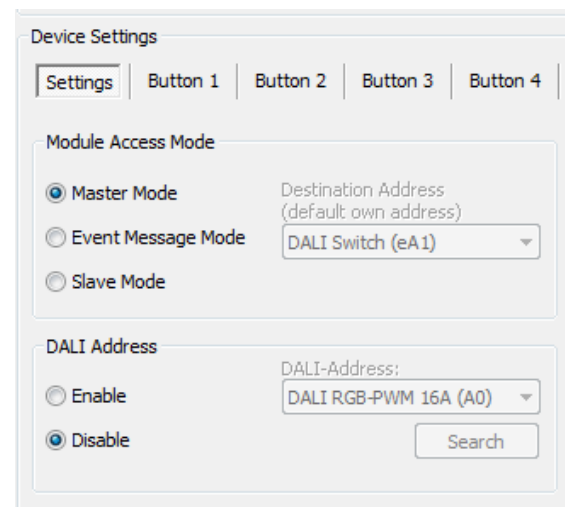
Device Settings

Settings | Button 1 | Button 2 | Button 3 | Button 4

Module Access Mode

Master Mode

Event Message Mode

Slave Mode

Destination Address
(default own address)

DALI Switch (eA1)

DALI Address

Enable

Disable

DALI-Address:

DALI RGB-PWM 16A (A0)

Search